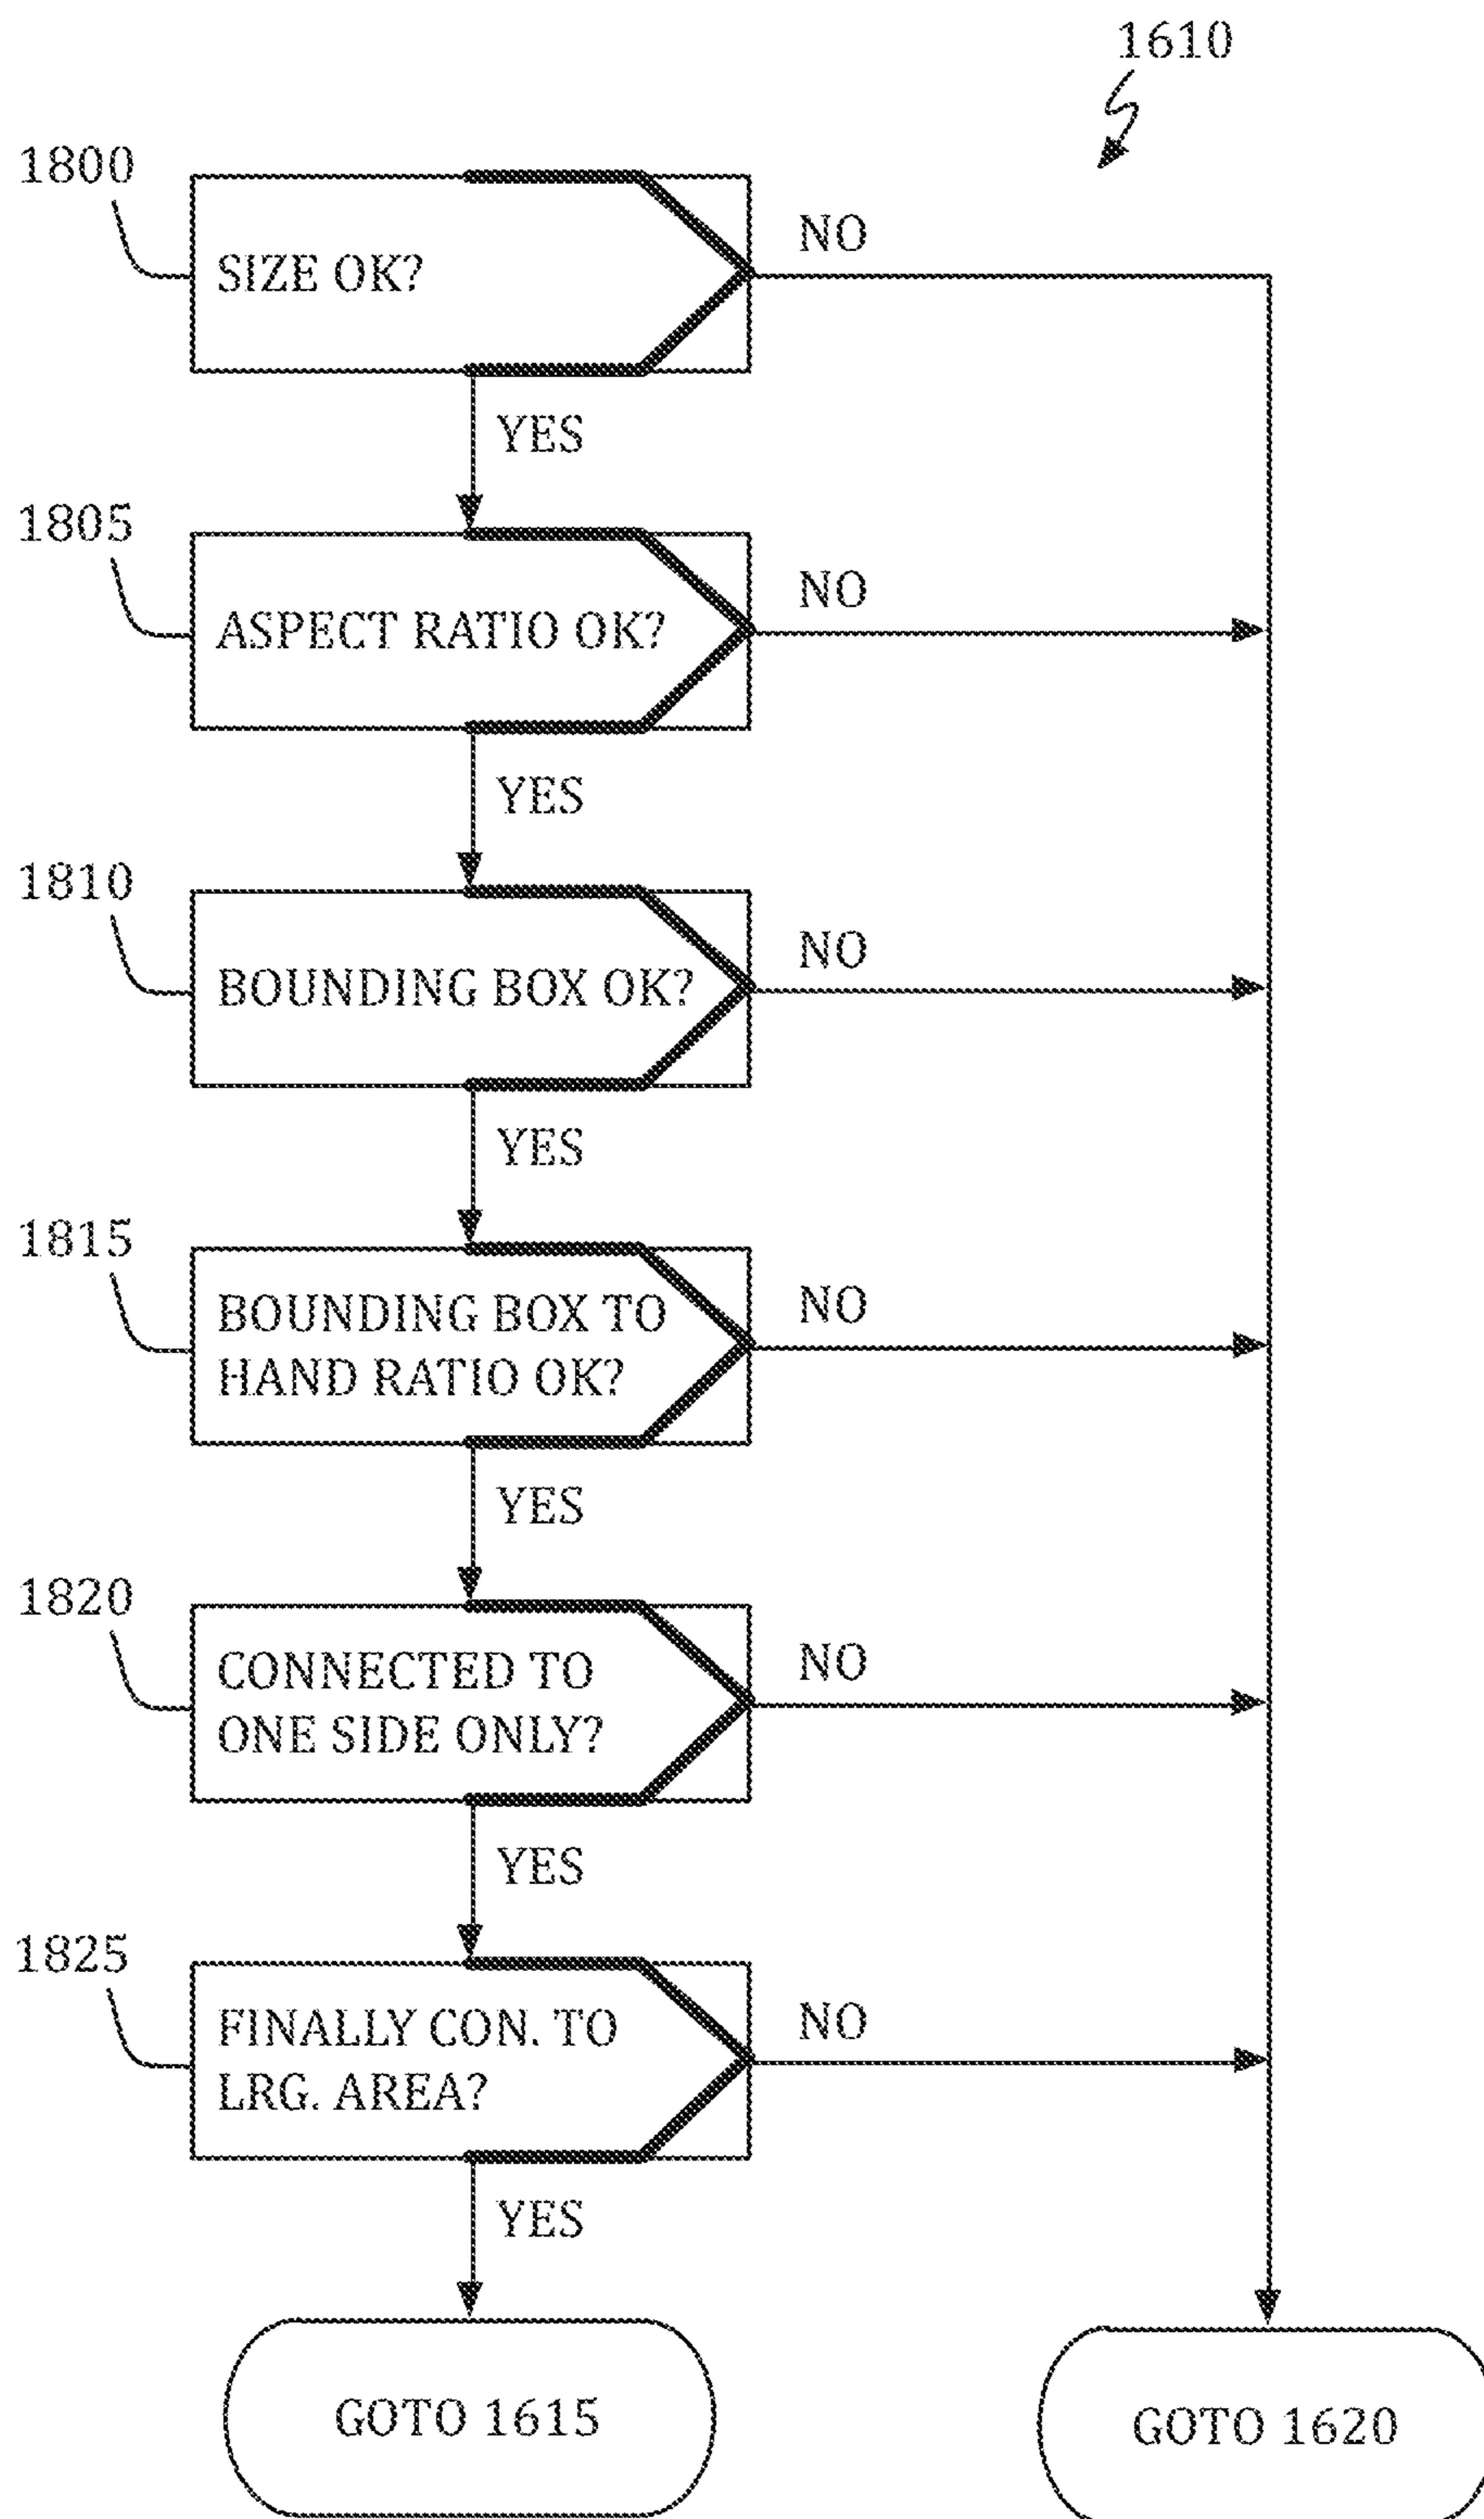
1610

1800

SIZE OK?

NO

YES

1805

ASPECT RATIO OK?

NO

YES

1810

BOUNDING BOX OK?

NO

YES

1815

BOUNDING BOX TO HAND RATIO OK?

NO

YES

1820

CONNECTED TO ONE SIDE ONLY?

NO

YES

1825

FINALLY CON. TO LRG. AREA?

NO

YES

GOTO 1615

GOTO 1620